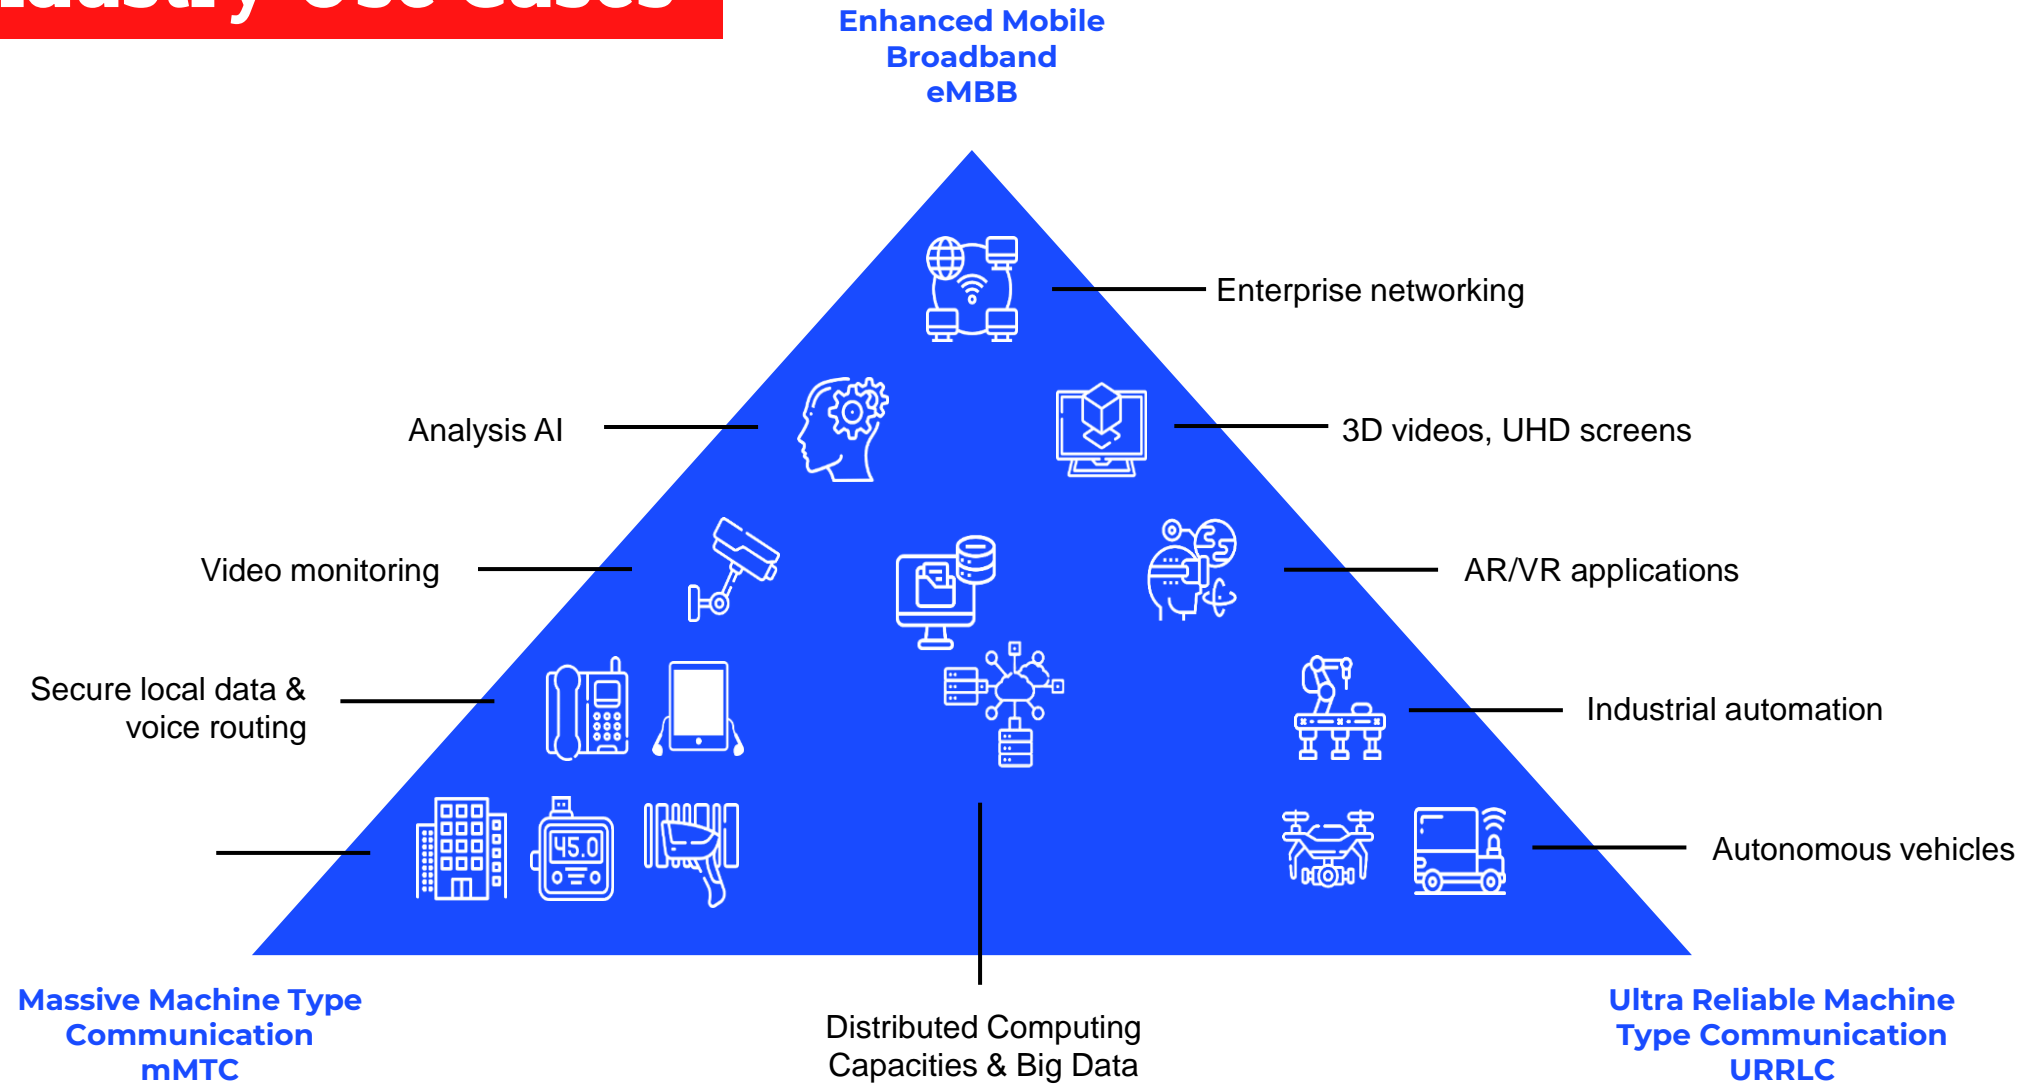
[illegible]

Enhanced Mobile Broadband eMBB

Enterprise networking

Analysis AI

3D videos, UHD screens

Video monitoring

AR/VR applications

Secure local data & voice routing

Industrial automation

45.0

Autonomous vehicles

Massive Machine Type Communication mMTC

Distributed Computing Capacities & Big Data

Ultra Reliable Machine Type Communication URRLC